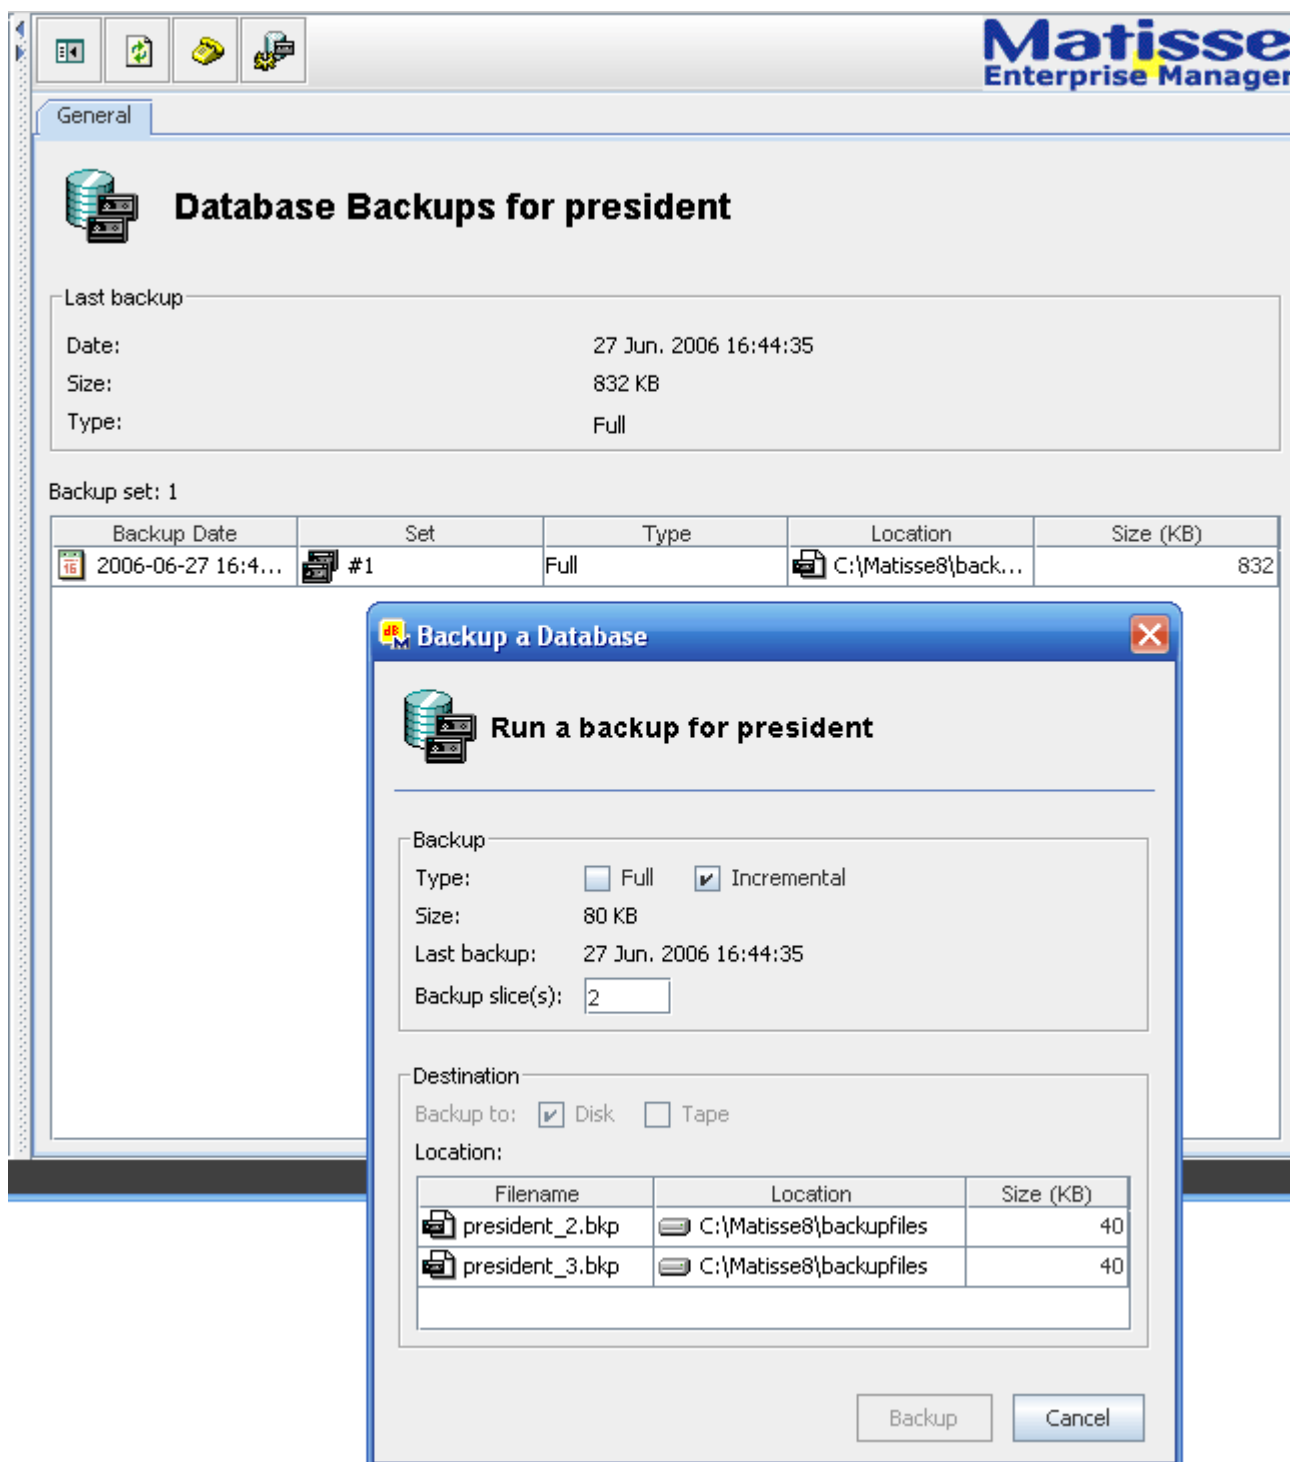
Matisse
Enterprise Manager

General

Database Backups for president

Last backup

Date: 27 Jun. 2006 16:44:35
Size: 832 KB
Type: Full

Backup set: 1

| Backup Date | Set | Type | Location | Size (KB) |
|---|---|---|---|---|
| 2006-06-27 16:4... | #1 | Full | C:\Matisse8\back... | 832 |

Backup a Database

Run a backup for president

Backup
Type: Full Incremental
Size: 80 KB
Last backup: 27 Jun. 2006 16:44:35
Backup slice(s): 2

Destination
Backup to: Disk Tape
Location:

| Filename | Location | Size (KB) |
|---|---|---|
| president_2.bkp | C:\Matisse8\backupfiles | 40 |
| president_3.bkp | C:\Matisse8\backupfiles | 40 |

Backup Cancel